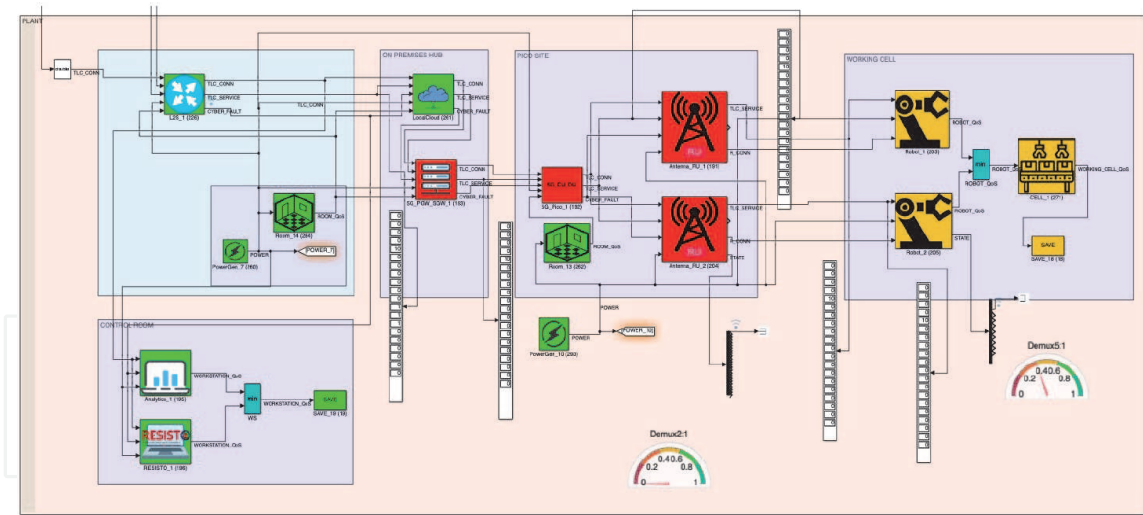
PLANT

TLC_CONN

TLC_CONN
TLC_SERVICE
CYBER_FAULT
L2S_1 (326)

TLC_CONN

ON PREMISES HUB
TLC_CONN
TLC_SERVICE
CYBER_FAULT
LocalCloud (261)

TLC_CONN
TLC_SERVICE
CYBER_FAULT
5G_PGW_SGW_1 (183)

ROOM_QoS
Room_14 (284)

POWER
PowerGen_7 (160)
POWER_1

PICO SITE
5G_Cu_Du
TLC_CONN
TLC_SERVICE
CYBER_FAULT
5G_Pico_1 (180)

ROOM_QoS
Room_13 (282)

RU
TLC_SERVICE
R_CONN
Antenna_RU_1 (191)

RU
TLC_SERVICE
R_CONN
STATE
Antenna_RU_2 (204)

POWER
POWER
PowerGen_10 (200)
POWER_10

WORKING CELL
ROBOT_QoS
Robot_1 (203)

ROBOT_QoS
STATE
Robot_2 (205)

min
ROBOT_QoS
ROBOT_QoS
WORKING_CELL_QoS
CELL_1 (271)

SAVE
SAVE_18 (6)

CONTROL ROOM
WORKSTATION_QoS
Analytics_1 (195)

min
WS
WORKSTATION_QoS

SAVE
SAVE_19 (10)

RESISTO
WORKSTATION_QoS
RESISTO_1 (196)

Demux2:1
0.2 0.4 0.6 0.8
0 1

Demux5:1
0.2 0.4 0.6 0.8
0 1